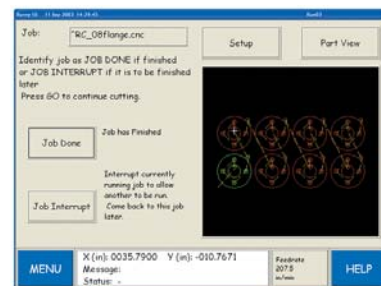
Job: ~RC_08flange.cnc

Setup

Part View

Identify job as JOB DONE if finished or JOB INTERRUPT if it is to be finished later
Press GO to continue cutting.

Job Done

Job has Finished

Job Interrupt

Interrupt currently running job to allow another to be run. Come back to this job later.

MENU

X (in): 0035.7900 Y (in): -010.7671
Message:
Status: -

Feedrate
207.5
in/min

HELP